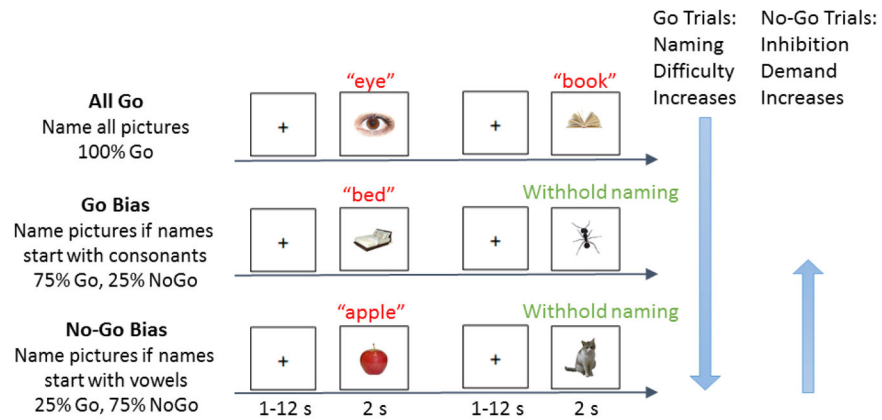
Go Trials: Naming Difficulty Increases

No-Go Trials: Inhibition Demand Increases

**All Go**
Name all pictures
100% Go

"eye"

+

"book"

+

**Go Bias**
Name pictures if names start with consonants
75% Go, 25% NoGo

"bed"

+

Withhold naming

+

**No-Go Bias**
Name pictures if names start with vowels
25% Go, 75% NoGo

"apple"

+

Withhold naming

+

1-12 s 2 s 1-12 s 2 s